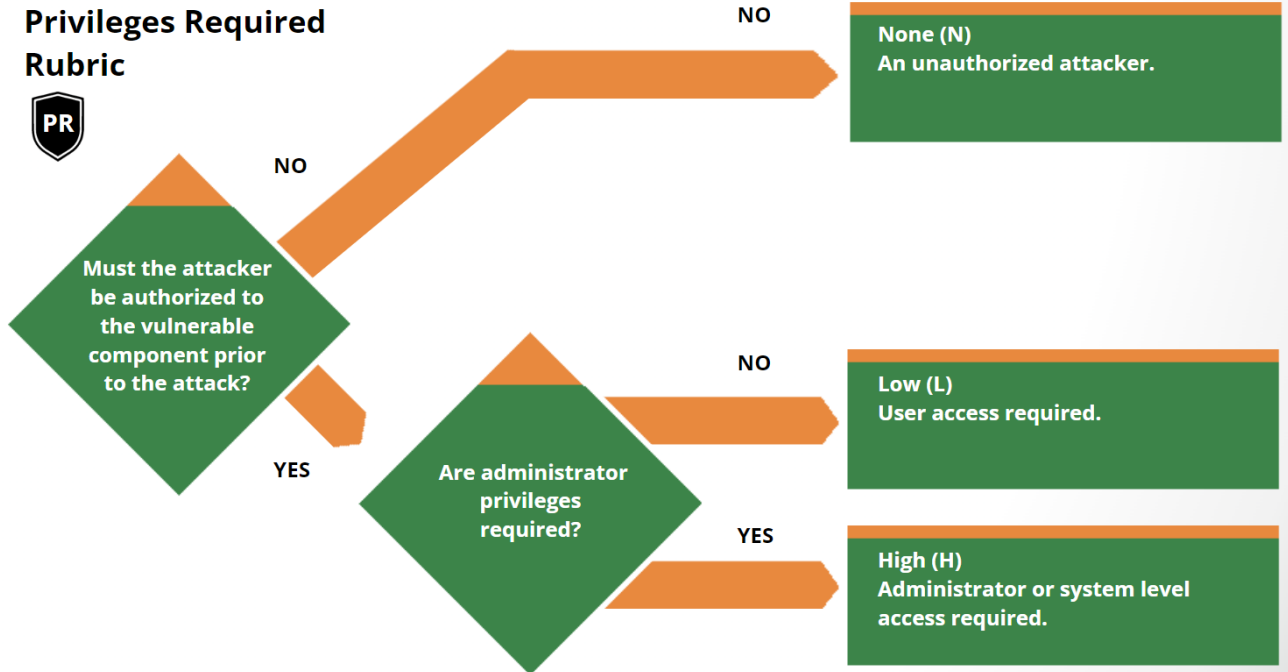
Privileges Required Rubric

PR

Must the attacker be authorized to the vulnerable component prior to the attack?

NO

NO

None (N)
An unauthorized attacker.

YES

Are administrator privileges required?

NO

Low (L)
User access required.

YES

High (H)
Administrator or system level access required.